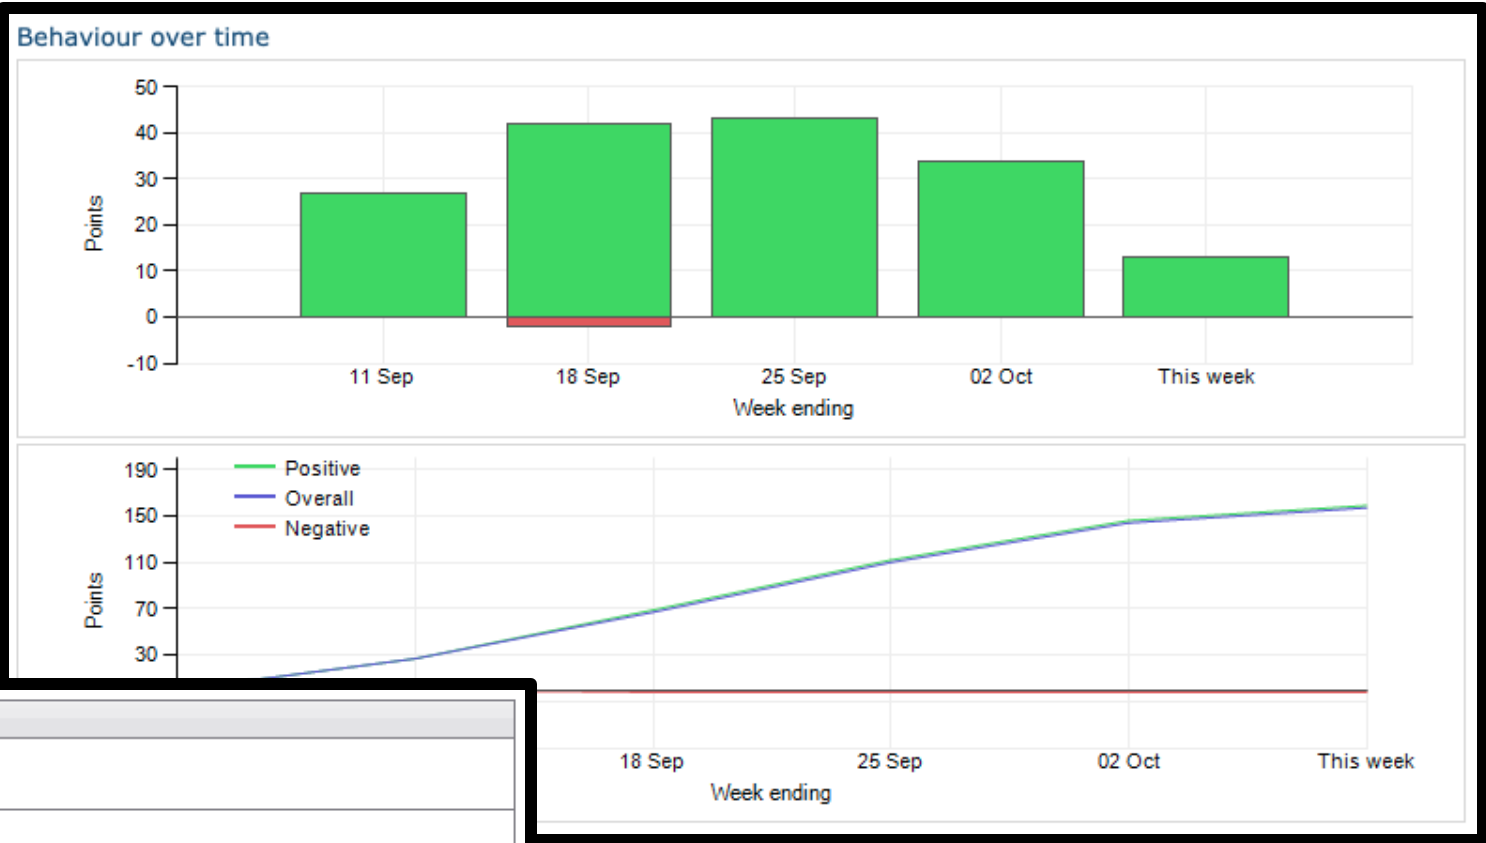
Behaviour over time

Points

50
40
30
20
10
0
-10

11 Sep
18 Sep
25 Sep
02 Oct
This week

Week ending

Positive
Overall
Negative

Points

190
150
110
70
30

18 Sep
25 Sep
02 Oct
This week

Week ending